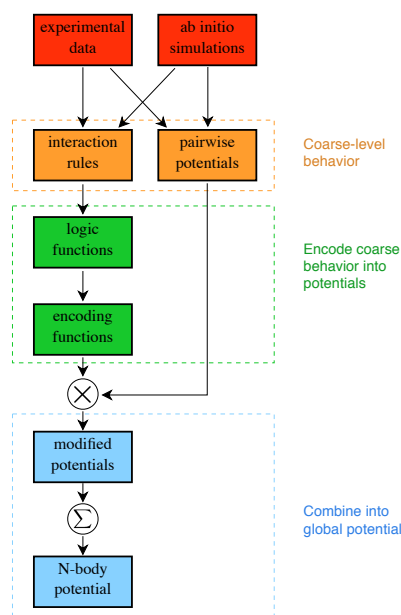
experimental data

ab initio simulations

interaction rules

pairwise potentials

Coarse-level behavior

logic functions

encoding functions

Encode coarse behavior into potentials

$\times$

modified potentials

$\Sigma$

N-body potential

Combine into global potential